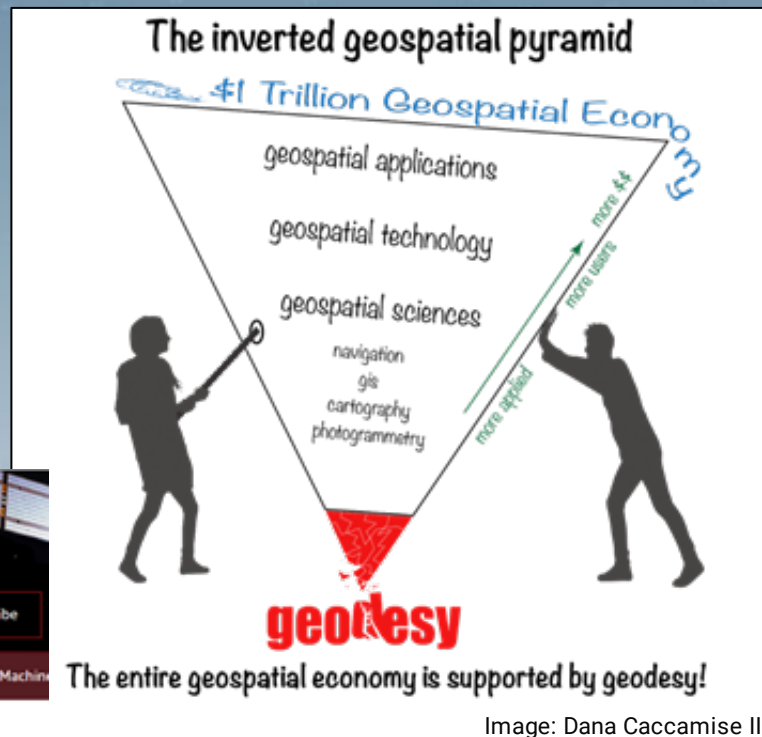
The inverted geospatial pyramid

$1 Trillion Geospatial Economy

geospatial applications

geospatial technology

geospatial sciences

navigation
gis
cartography
photogrammetry

more $$
more users
more applied

geodesy

be

Machin

The entire geospatial economy is supported by geodesy!

Image: Dana Caccamise II